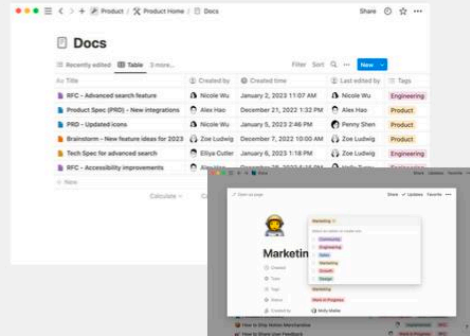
Product / Product Home / Docs

Share

Docs

Recently edited | Table | 3 more...

Filter Sort New

| Title | Created by | Created time | Last edited by | Tags |
|---|---|---|---|---|
| RFC – Advanced search feature | Nicole Wu | January 2, 2023 11:07 AM | Nicole Wu | Engineering |
| Product Spec (PRD) – New integrations | Alex Hao | December 21, 2022 1:32 PM | Alex Hao | Product |
| PRD – Updated icons | Nicole Wu | January 5, 2023 2:24 PM | Penny Shen | Product |
| Brainstorm – New feature ideas for 2023 | Zoe Ludwig | December 7, 2022 10:00 AM | Zoe Ludwig | Marketing |
| Tech Spec for advanced search | Elliya Cutler | January 6, 2023 1:35 PM | Zoe Ludwig | Engineering |
| RFC – Accessibility improvements | Nicole Wu | January 6, 2023 5:23 PM | Nicole Wu | Engineering |

+ New

Calculate

Share Updates Favorite

Marketing

Marketing

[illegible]

Community
Engineering
Sales
Marketing
Growth
Design

Created
Type
Tags
Status
Created by

Marketing

Work in Progress

Molly Mahler

How to Ship Notion Merchandise

How to Track User Feedback